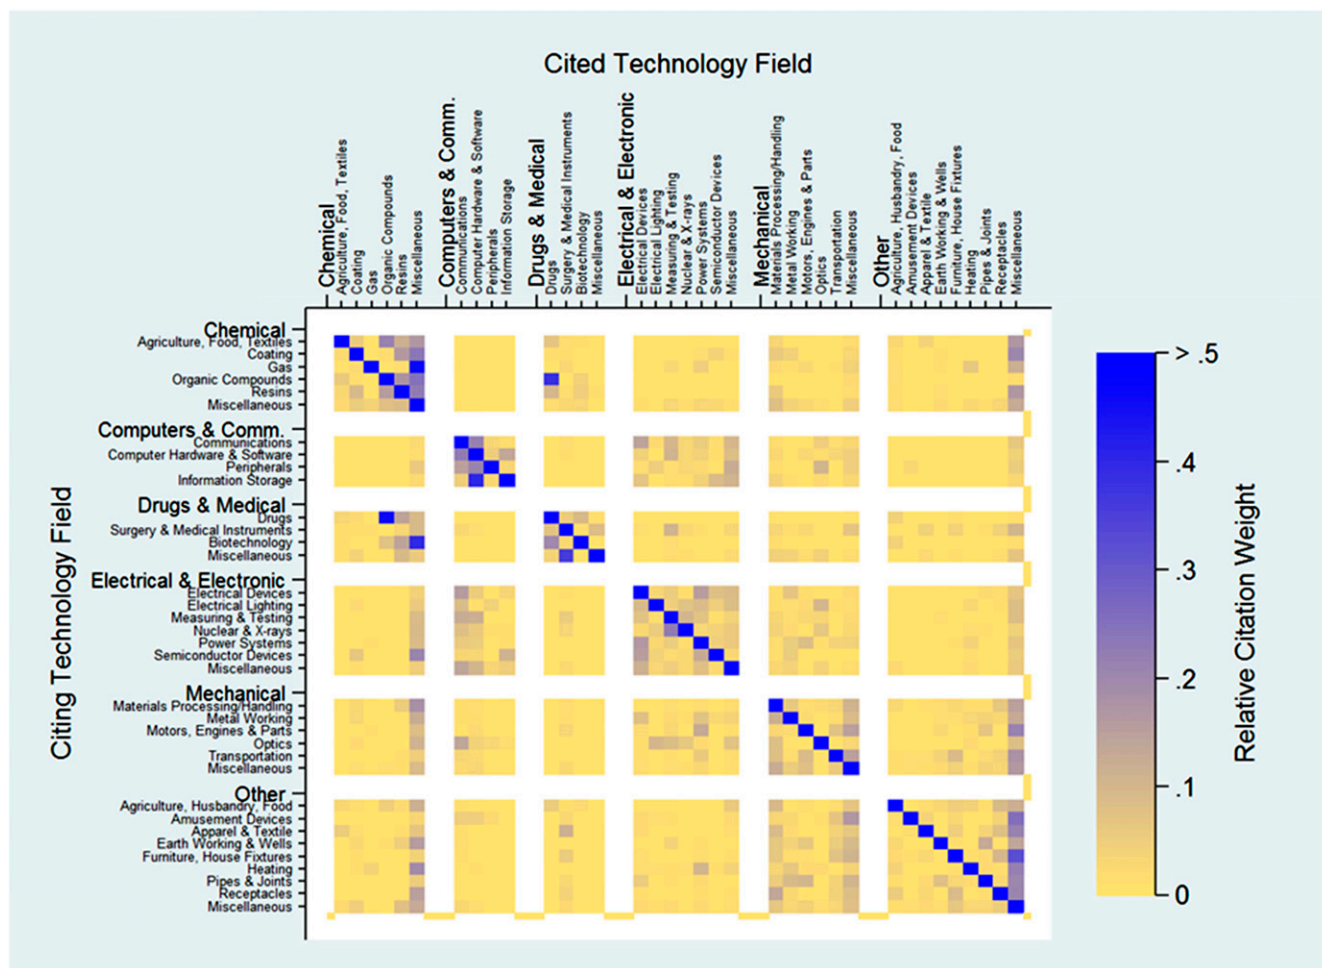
Cited Technology Field

Chemical
Agriculture, Food, Textiles
Coating
Gas
Organic Compounds
Resins
Miscellaneous
Computers & Comm.
Communications
Computer Hardware & Software
Peripherals
Information Storage
Drugs & Medical
Drugs
Surgery & Medical Instruments
Biotechnology
Miscellaneous
Electrical & Electronic
Electrical Devices
Electrical Lighting
Measuring & Testing
Nuclear & X-rays
Power Systems
Semiconductor Devices
Miscellaneous
Mechanical
Materials Processing/Handling
Metal Working
Motors, Engines & Parts
Optics
Transportation
Miscellaneous
Other
Agriculture, Husbandry, Food
Amusement Devices
Apparel & Textile
Earth Working & Wells
Furniture, House Fixtures
Heating
Pipes & Joints
Receptacles
Miscellaneous

Citing Technology Field

Chemical
Agriculture, Food, Textiles
Coating
Gas
Organic Compounds
Resins
Miscellaneous
Computers & Comm.
Communications
Computer Hardware & Software
Peripherals
Information Storage
Drugs & Medical
Drugs
Surgery & Medical Instruments
Biotechnology
Miscellaneous
Electrical & Electronic
Electrical Devices
Electrical Lighting
Measuring & Testing
Nuclear & X-rays
Power Systems
Semiconductor Devices
Miscellaneous
Mechanical
Materials Processing/Handling
Metal Working
Motors, Engines & Parts
Optics
Transportation
Miscellaneous
Other
Agriculture, Husbandry, Food
Amusement Devices
Apparel & Textile
Earth Working & Wells
Furniture, House Fixtures
Heating
Pipes & Joints
Receptacles
Miscellaneous

> .5
.4
.3
.2
.1
0
Relative Citation Weight